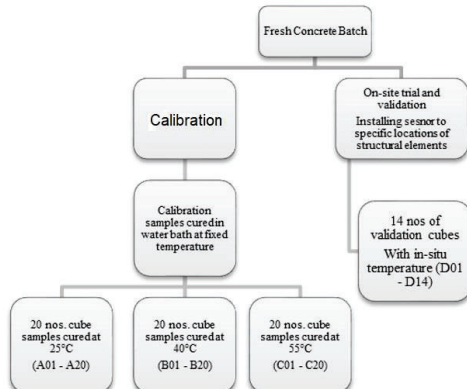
Fresh Concrete Batch

Calibration

On-site trial and validation

Installing sesnor to specific locations of structural elements

Calibration samples curedin water bath at fixed temperature

14 nos of validation cubes

With in-situ temperature (D01 - D14)

20 nos. cube samples curedat 25°C

(A01 - A20)

20 nos. cube samples curedat 40°C

(B01 - B20)

20 nos. cube samples curedat 55°C

(C01 - C20)